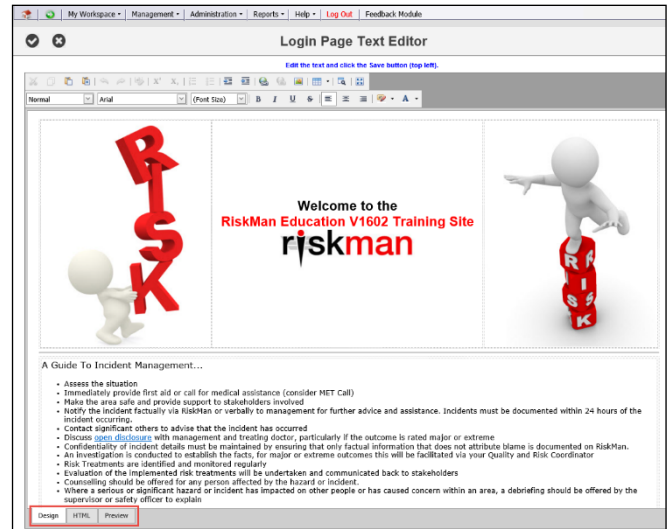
My Workspace • Management • Administration • Reports • Help • Log Out | Feedback Module

Login Page Text Editor

Edit the text and click the Save button (top left).

Normal Arial (Font Size) B I U S A

RISK

Welcome to the
RiskMan Education V1602 Training Site
riskman

RISK

A Guide To Incident Management...

- Assess the situation
- Immediately provide first aid or call for medical assistance (consider MET Call)
- Make the area safe and provide support to stakeholders involved
- Notify the incident factually via RiskMan or verbally to management for further advice and assistance. Incidents must be documented within 24 hours of the incident occurring.
- Contact significant others to advise that the incident has occurred
- Discuss open disclosure with management and treating doctor, particularly if the outcome is rated major or extreme
- Confidentiality of incident details must be maintained by ensuring that only factual information that does not attribute blame is documented on RiskMan.
- An investigation is conducted to establish the facts, for major or extreme outcomes this will be facilitated via your Quality and Risk Coordinator
- Risk Treatments are identified and monitored regularly
- Evaluation of the implemented risk treatments will be undertaken and communicated back to stakeholders
- Counselling should be offered for any person affected by the hazard or incident.
- Where a serious or significant hazard or incident has impacted on other people or has caused concern within an area, a debriefing should be offered by the supervisor or safety officer to explain

Design HTML Preview